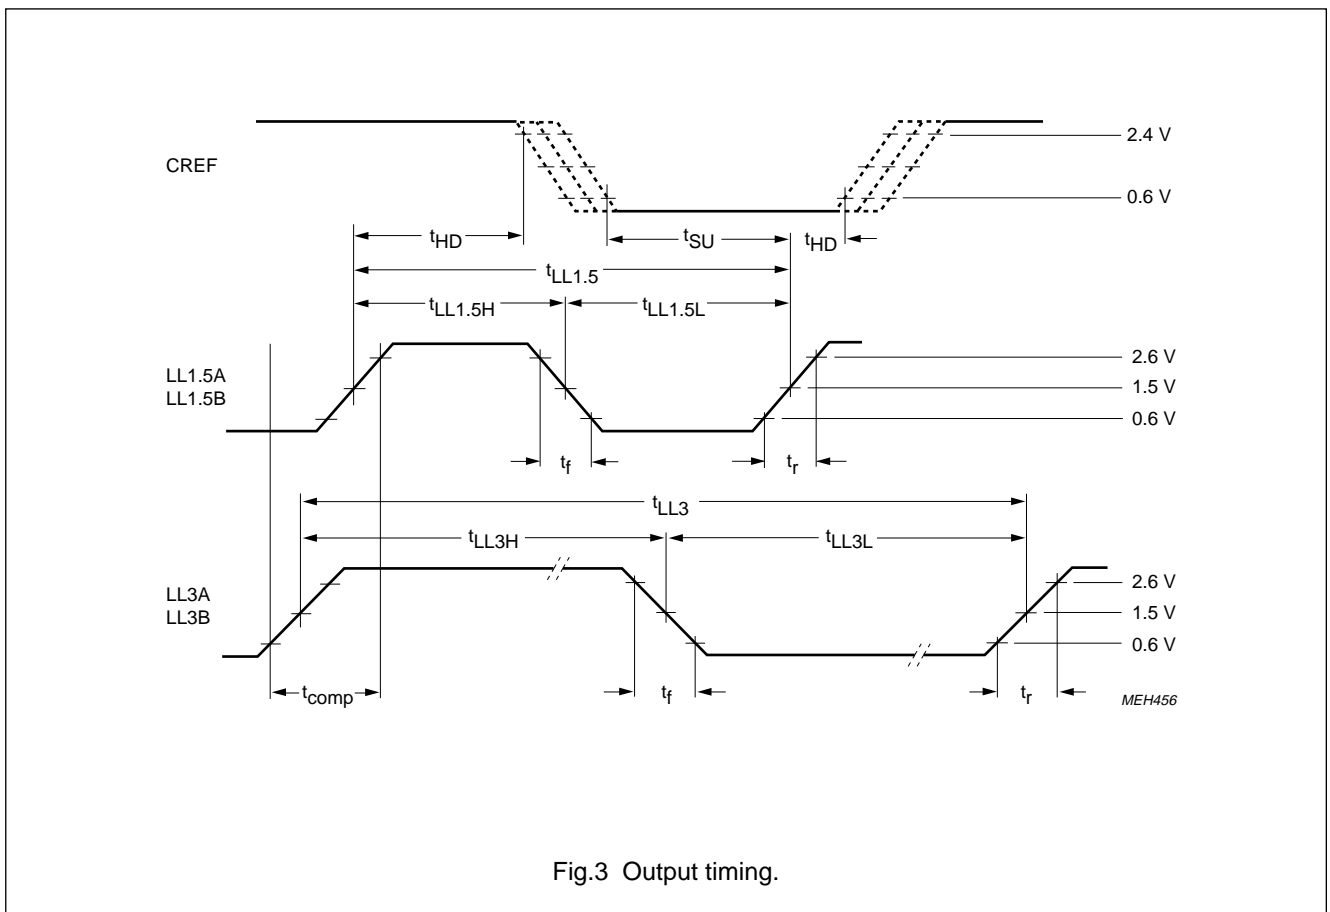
2.4 V

CREF

0.6 V

$t_{HD}$

$t_{SU}$

$t_{HD}$

$t_{LL1.5}$

$t_{LL1.5H}$

$t_{LL1.5L}$

2.6 V

LL1.5A
LL1.5B

1.5 V

0.6 V

$t_f$

$t_r$

$t_{LL3}$

$t_{LL3H}$

$t_{LL3L}$

LL3A
LL3B

2.6 V

1.5 V

0.6 V

$t_{comp}$

$t_f$

$t_r$

MEH456

Fig.3 Output timing.